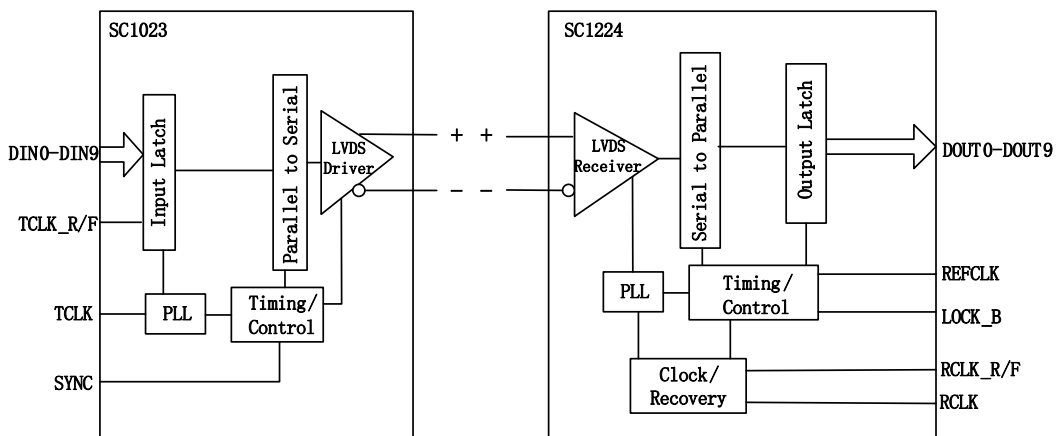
SC1023

Input Latch

Parallel to Serial

LVDS Driver

DIN0-DIN9

TCLK_R/F

TCLK

PLL

Timing/ Control

SYNC

+ +

- -

SC1224

LVDS Receiver

Serial to Parallel

Output Latch

DOUT0-DOUT9

PLL

Timing/ Control

REFCLK

LOCK_B

Clock/ Recovery

RCLK_R/F

RCLK